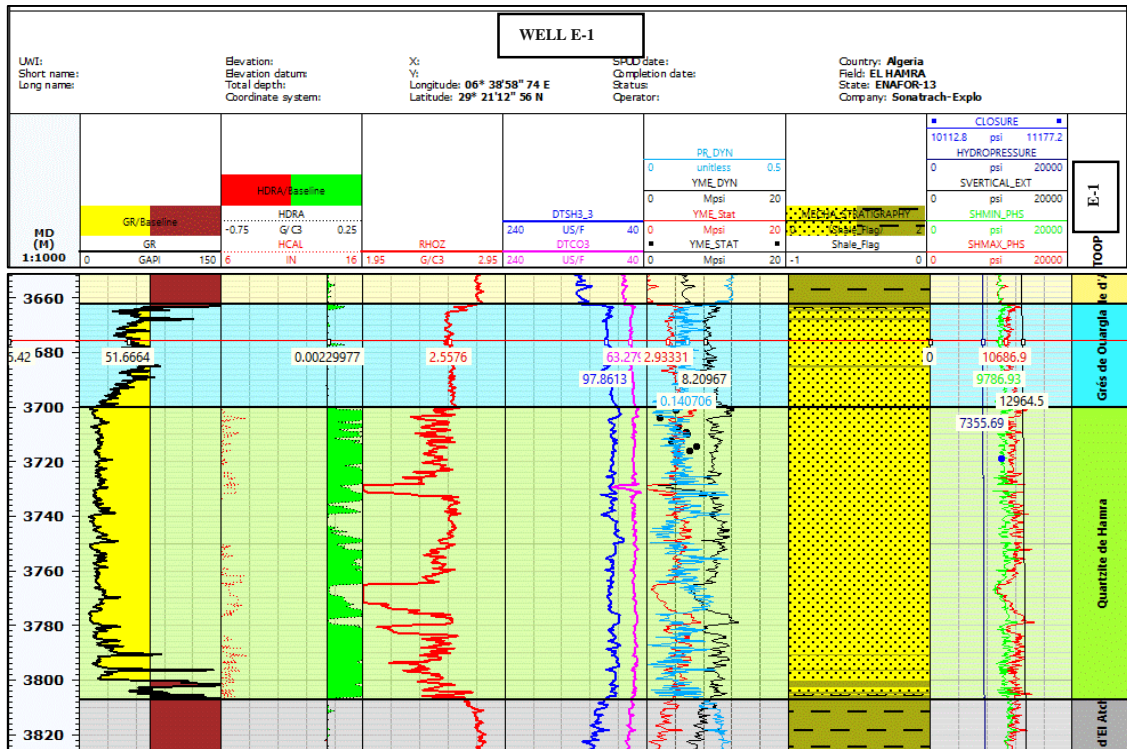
WELL E-1

UWI:
Short name:
Long name:

Elevation:
Elevation datum:
Total depth:
Coordinate system:

X:
Y:
Longitude: 06° 38'58" 74 E
Latitude: 29° 21'12" 56 N

SPUD date:
Completion date:
Status:
Operator:

Country: Algeria
Field: EL HAMRA
State: ENAFOR-13
Company: Sonatrach-Explo

MD (M) 1:1000

GR/Baseline
GR
0 GAPI 150

HDRA/Baseline
HDRA
-0.75 G/C3 0.25
HCAL
6 IN 16

RHOZ
1.95 G/C3 2.95

DTSH3_3
240 US/F 40
DTCO3
240 US/F 40

PR_DYN
0 unitless 0.5
YME_DYN
0 Mpsi 20
YME_Stat
0 Mpsi 20
YME_STAT
0 Mpsi 20

MECHA_STRATIGRAPHY
Shale_Flag
0 2
Shale_Flag
-1 0

CLOSURE
10112.8 psi 11177.2
HYDROPRESSURE
0 psi 20000
SVERTICAL_EXT
0 psi 20000
SHMIN_PHS
0 psi 20000
SHMAX_PHS
0 psi 20000

E-1

TOOP

3660
5.42 680
3700
3720
3740
3760
3780
3800
3820

51.6664
0.00229977
2.5576
63.279
2.93331
97.8613
8.20967
0.140706
0
10686.9
9786.93
12964.5
7355.69

de d'A
Grés de Ouargla
Quartzite de Hamra
d'El Atc